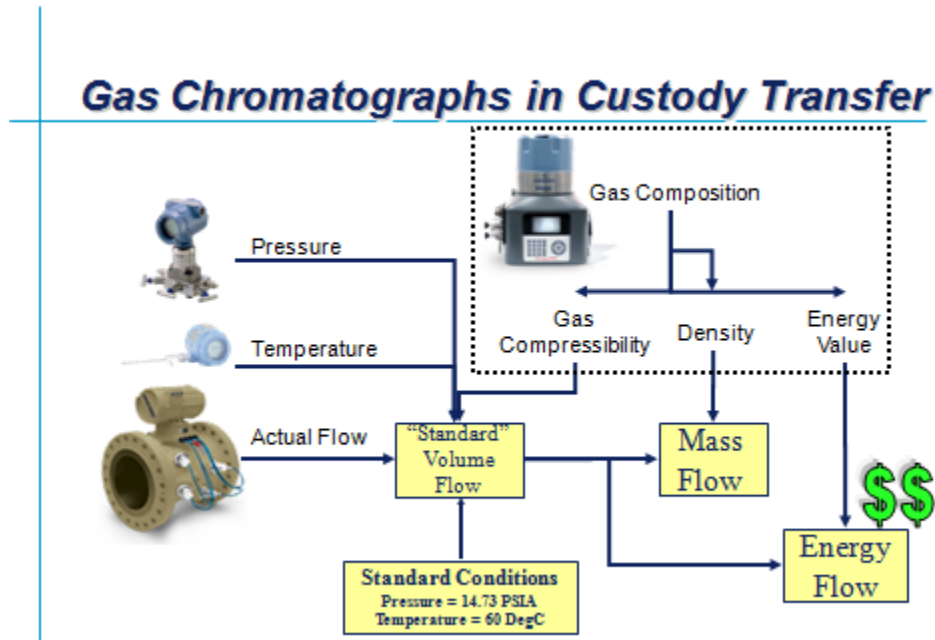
Gas Chromatographs in Custody Transfer

Gas Composition

Pressure

Temperature

Actual Flow

Gas Compressibility

Density

Energy Value

“Standard” Volume Flow

Mass Flow

$$

Energy Flow

Standard Conditions
Pressure = 14.73 PSIA
Temperature = 60 DegC